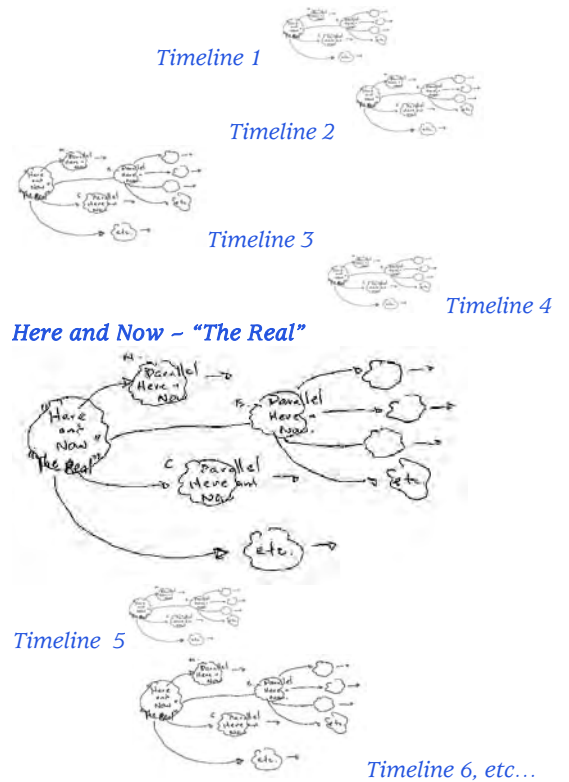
Timeline 1

Timeline 2

Timeline 3

Timeline 4

Here and Now – "The Real"

A
Parallel Here + Now

"Here and Now"
"The Real"

B
Parallel Here + Now.

C
Parallel Here and Now

etc.

etc.

Timeline 5

Timeline 6, etc…